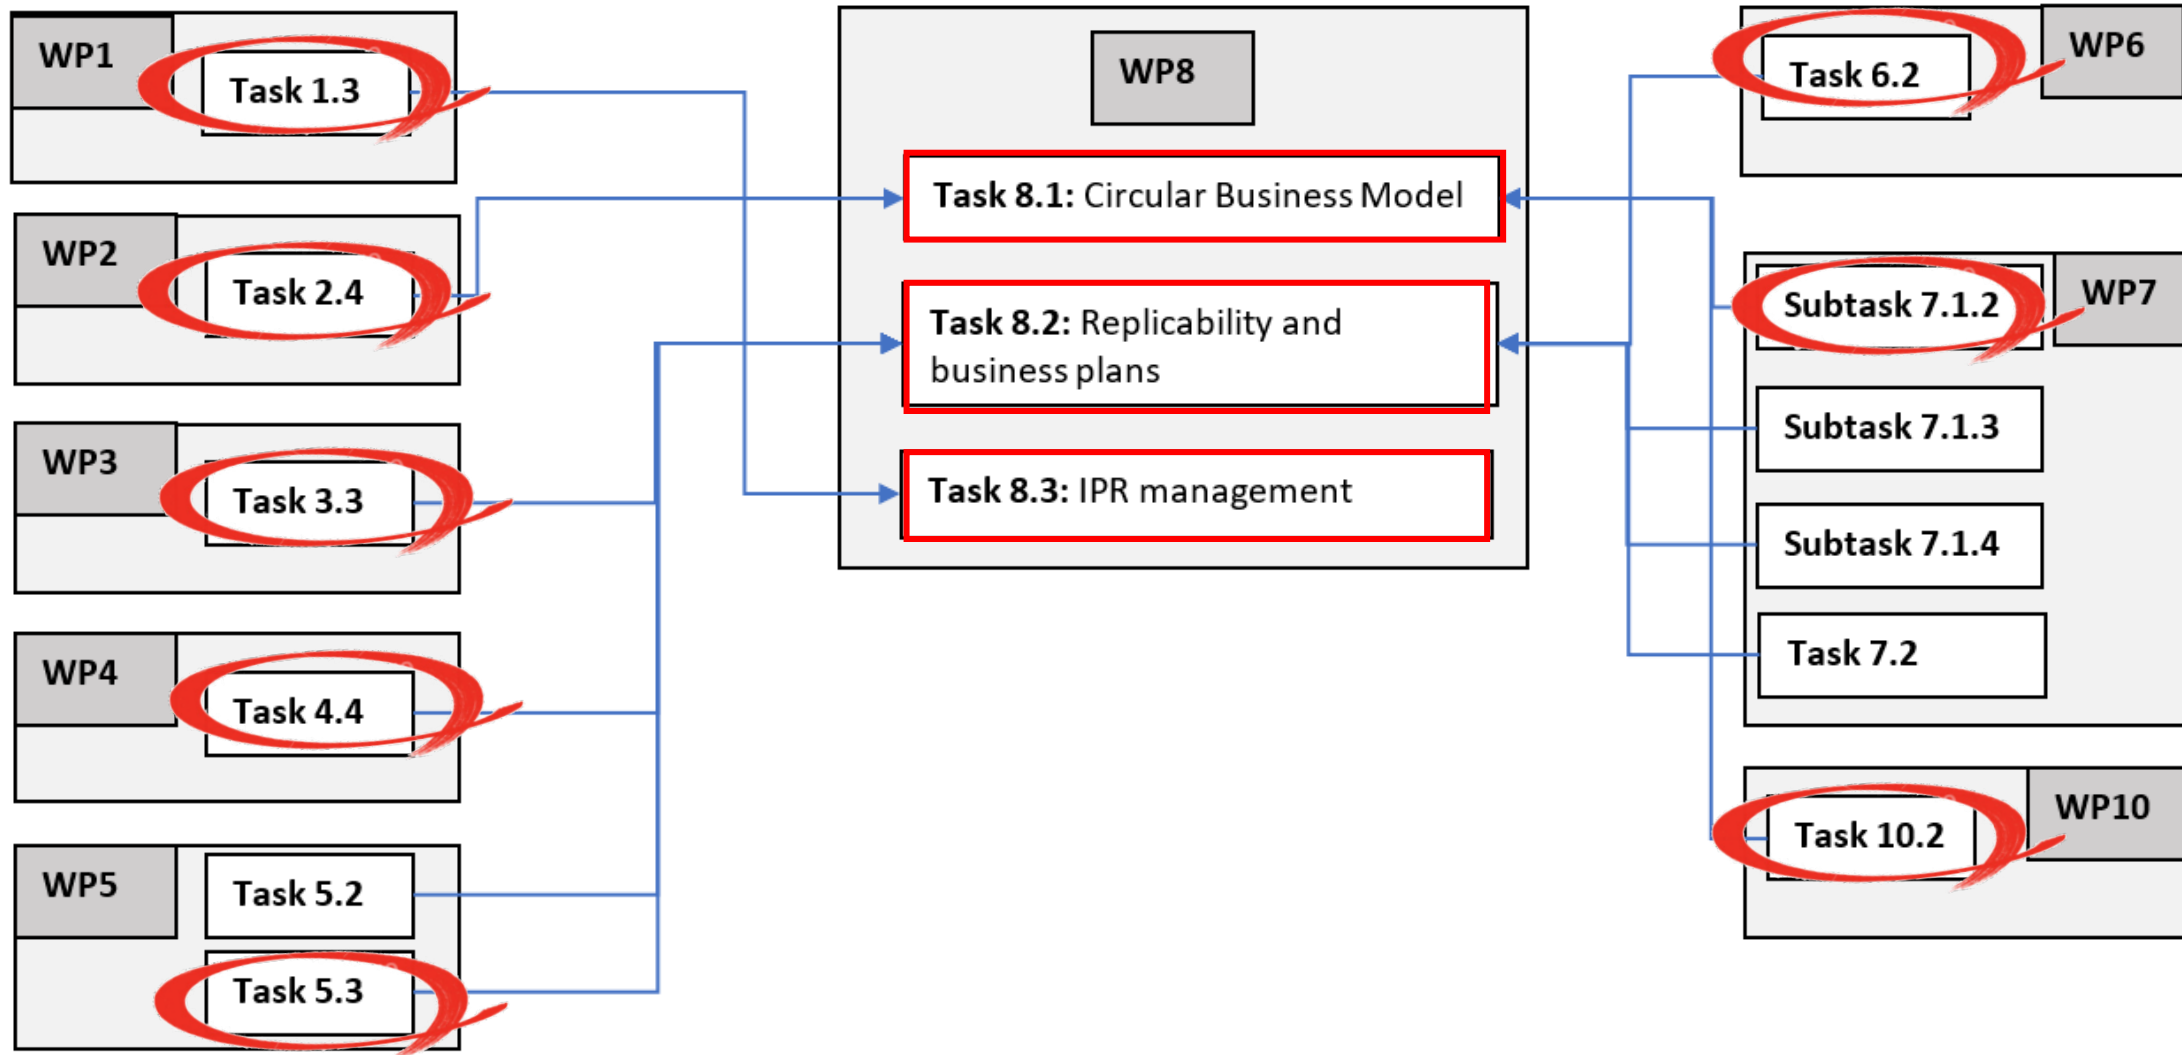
WP1
Task 1.3

WP2
Task 2.4

WP3
Task 3.3

WP4
Task 4.4

WP5
Task 5.2
Task 5.3

WP8
**Task 8.1:** Circular Business Model
**Task 8.2:** Replicability and business plans
**Task 8.3:** IPR management

WP6
Task 6.2

WP7
Subtask 7.1.2
Subtask 7.1.3
Subtask 7.1.4
Task 7.2

WP10
Task 10.2